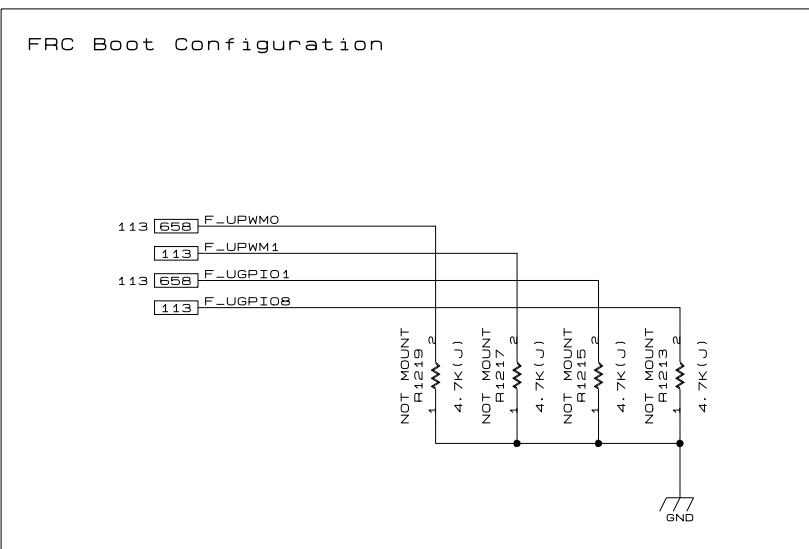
FRC Boot Configuration

113 658 F_UPWM0

113 F_UPWM1

113 658 F_UGPIO1

113 F_UGPIO8

NOT MOUNT R1219 2 1 4.7K(J)

NOT MOUNT R1217 2 1 4.7K(J)

NOT MOUNT R1215 2 1 4.7K(J)

NOT MOUNT R1213 2 1 4.7K(J)

GND